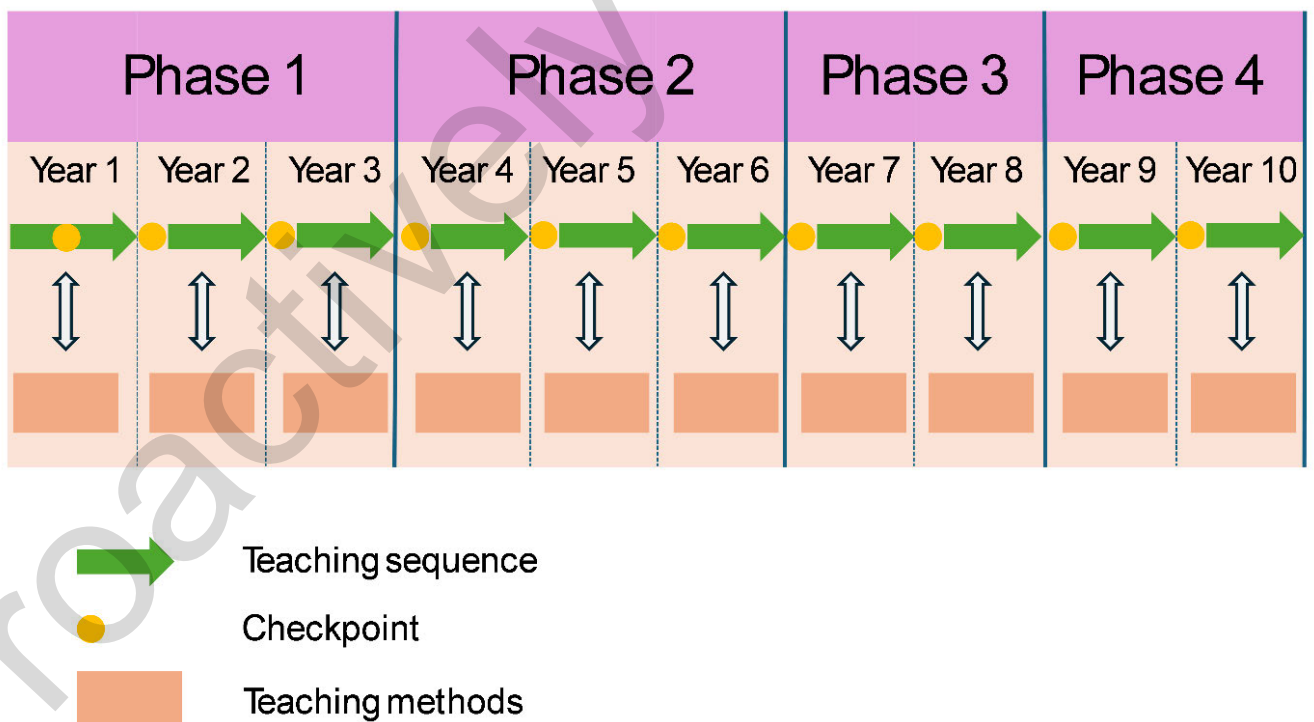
| Phase 1 | | | Phase 2 | | | Phase 3 | | Phase 4 | |
|---|---|---|---|---|---|---|---|---|---|
| Year 1 | Year 2 | Year 3 | Year 4 | Year 5 | Year 6 | Year 7 | Year 8 | Year 9 | Year 10 |

Teaching sequence

Checkpoint

Teaching methods

roactively